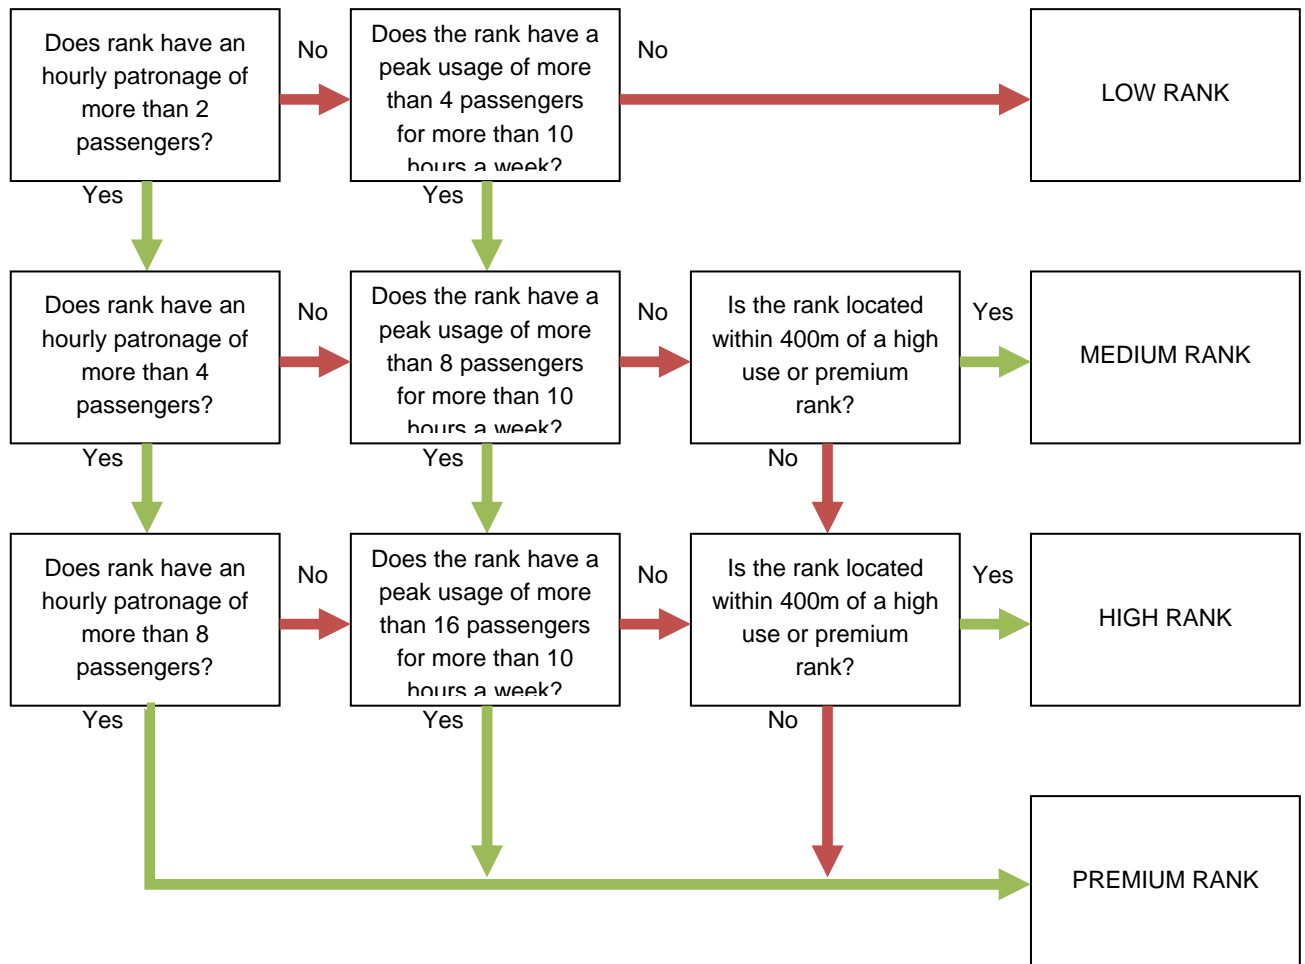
Does rank have an hourly patronage of more than 2 passengers?

No

Does the rank have a peak usage of more than 4 passengers for more than 10 hours a week?

No

LOW RANK

Yes

Yes

Does rank have an hourly patronage of more than 4 passengers?

No

Does the rank have a peak usage of more than 8 passengers for more than 10 hours a week?

No

Is the rank located within 400m of a high use or premium rank?

Yes

MEDIUM RANK

Yes

Yes

No

Does rank have an hourly patronage of more than 8 passengers?

No

Does the rank have a peak usage of more than 16 passengers for more than 10 hours a week?

No

Is the rank located within 400m of a high use or premium rank?

Yes

HIGH RANK

Yes

Yes

No

PREMIUM RANK